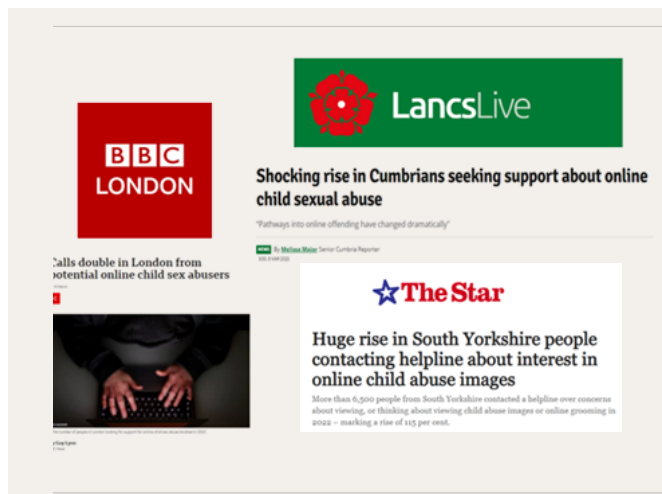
BBC LONDON

Calls double in London from potential online child sex abusers

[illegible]

LancsLive

Shocking rise in Cumbrians seeking support about online child sexual abuse

"Pathways into online offending have changed dramatically"

NEWS By Melissa Major Senior Cumbria Reporter

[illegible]

The Star

Huge rise in South Yorkshire people contacting helpline about interest in online child abuse images

More than 6,500 people from South Yorkshire contacted a helpline over concerns about viewing, or thinking about viewing child abuse images or online grooming in 2022 – marking a rise of 115 per cent.